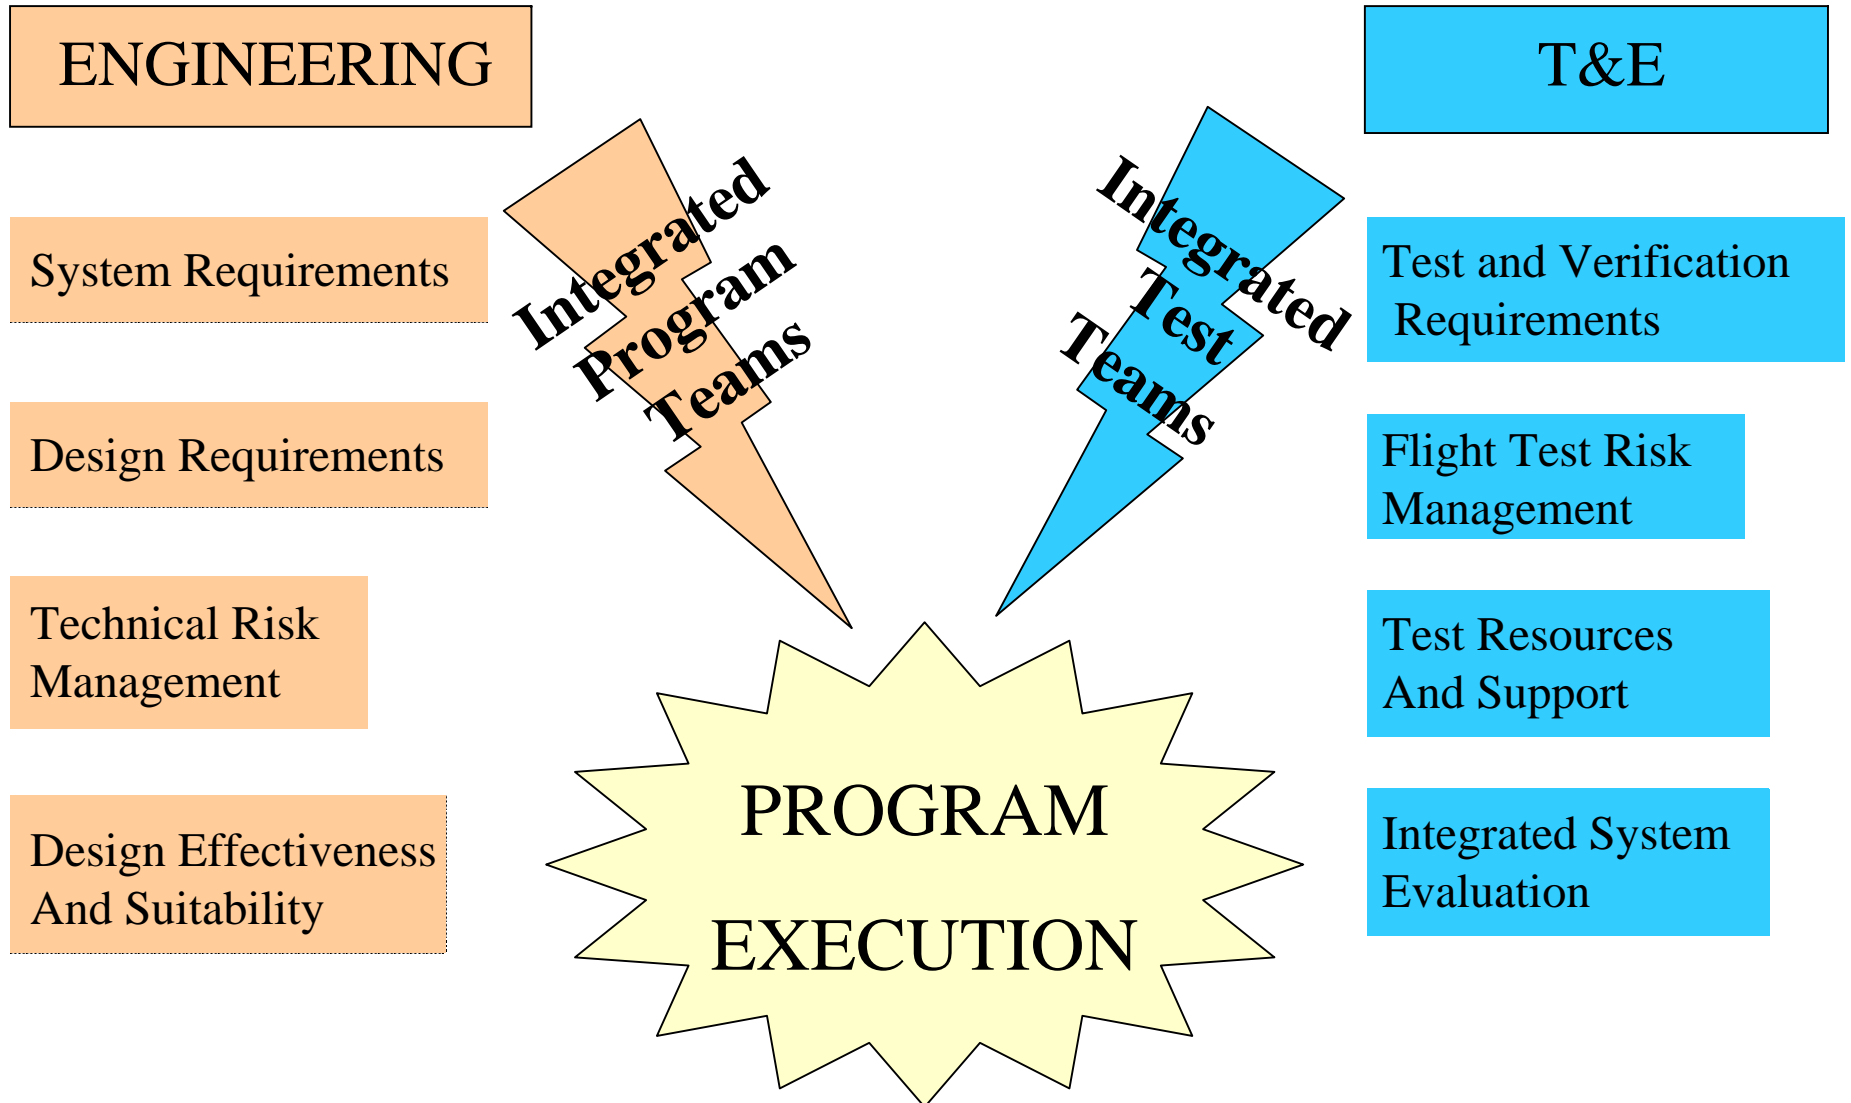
ENGINEERING

System Requirements

Design Requirements

Technical Risk Management

Design Effectiveness And Suitability

Integrated Program Teams

T&E

Test and Verification Requirements

Flight Test Risk Management

Test Resources And Support

Integrated System Evaluation

Integrated Test Teams

PROGRAM EXECUTION